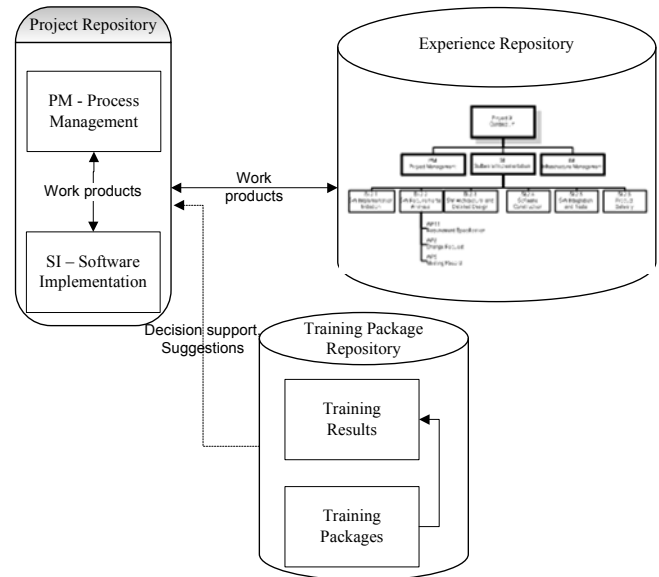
Project Repository

PM - Process Management

Work products

SI – Software Implementation

Experience Repository

Work products

Decision support, Suggestions

Training Package Repository

Training Results

Training Packages

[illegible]